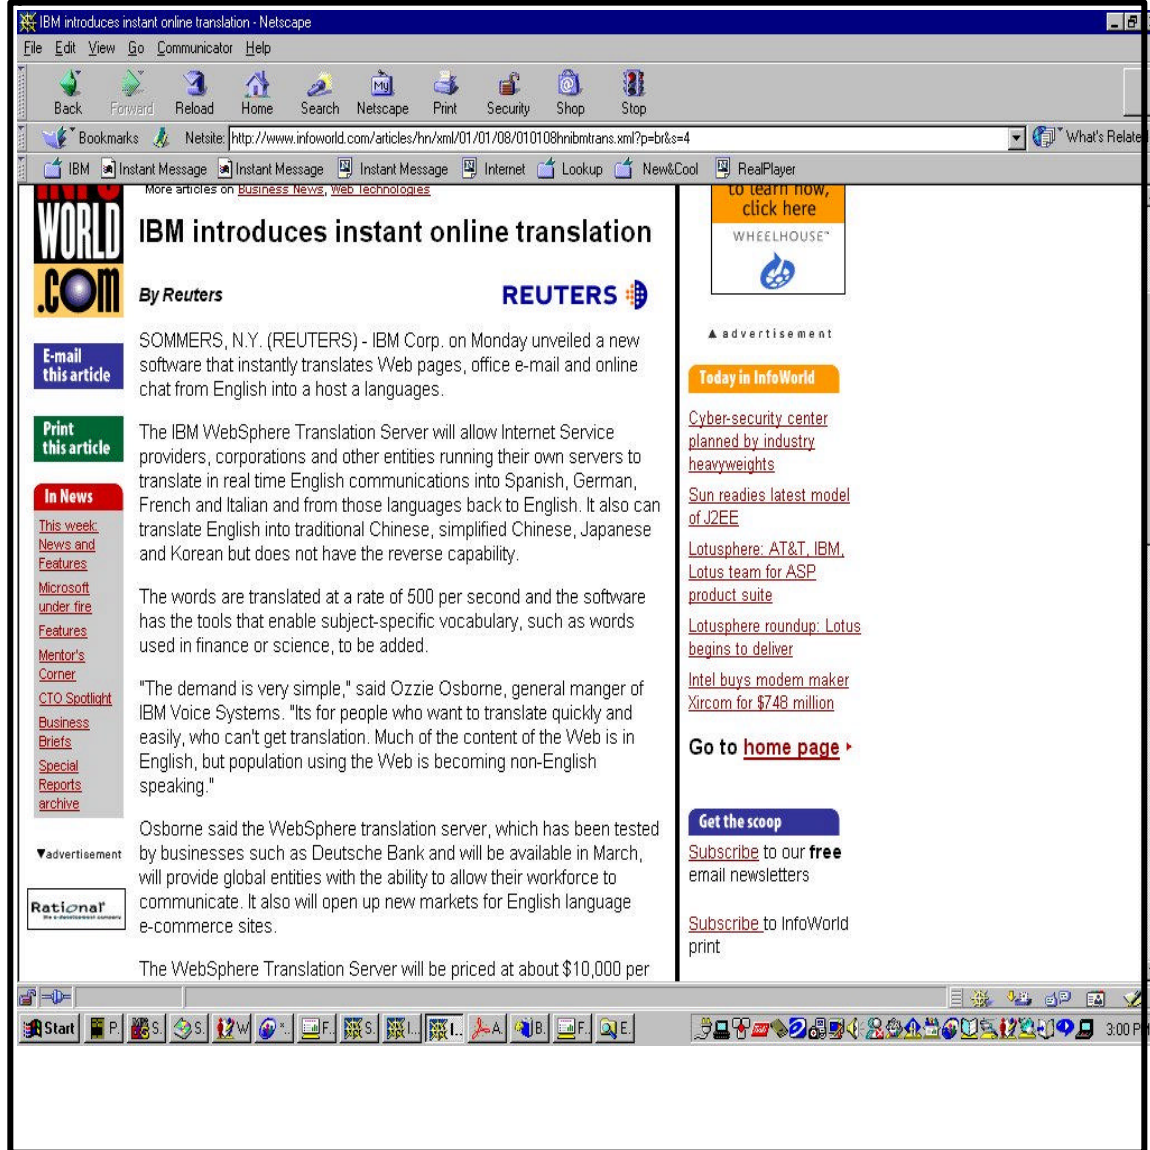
IBM introduces instant online translation - Netscape

File Edit View Go Communicator Help

Back Forward Reload Home Search Netscape Print Security Shop Stop

Bookmarks Netsite: http://www.infoworld.com/articles/hn/xml/01/01/08/010108hnibmtrans.xml?p=br&s=4 What's Related

IBM Instant Message Instant Message Instant Message Internet Lookup New&Cool RealPlayer

More articles on Business News, Web Technologies

WORLD .COM

IBM introduces instant online translation

By Reuters

REUTERS

E-mail this article

Print this article

In News

This week: News and Features

Microsoft under fire

Features

Mentor's Corner

CTO Spotlight

Business Briefs

Special Reports archive

▼advertisement

Rational

SOMMERS, N.Y. (REUTERS) - IBM Corp. on Monday unveiled a new software that instantly translates Web pages, office e-mail and online chat from English into a host a languages.

The IBM WebSphere Translation Server will allow Internet Service providers, corporations and other entities running their own servers to translate in real time English communications into Spanish, German, French and Italian and from those languages back to English. It also can translate English into traditional Chinese, simplified Chinese, Japanese and Korean but does not have the reverse capability.

The words are translated at a rate of 500 per second and the software has the tools that enable subject-specific vocabulary, such as words used in finance or science, to be added.

"The demand is very simple," said Ozzie Osborne, general manger of IBM Voice Systems. "Its for people who want to translate quickly and easily, who can't get translation. Much of the content of the Web is in English, but population using the Web is becoming non-English speaking."

Osborne said the WebSphere translation server, which has been tested by businesses such as Deutsche Bank and will be available in March, will provide global entities with the ability to allow their workforce to communicate. It also will open up new markets for English language e-commerce sites.

The WebSphere Translation Server will be priced at about $10,000 per

to learn how, click here

WHEELHOUSE

▲advertisement

Today in InfoWorld

Cyber-security center planned by industry heavyweights

Sun readies latest model of J2EE

Lotusphere: AT&T, IBM, Lotus team for ASP product suite

Lotusphere roundup: Lotus begins to deliver

Intel buys modem maker Xircom for $748 million

Go to home page ▸

Get the scoop

Subscribe to our free email newsletters

Subscribe to InfoWorld print

Start P. S. S. W. *. F. S. I. I. A. B. F. E. 3:00 P